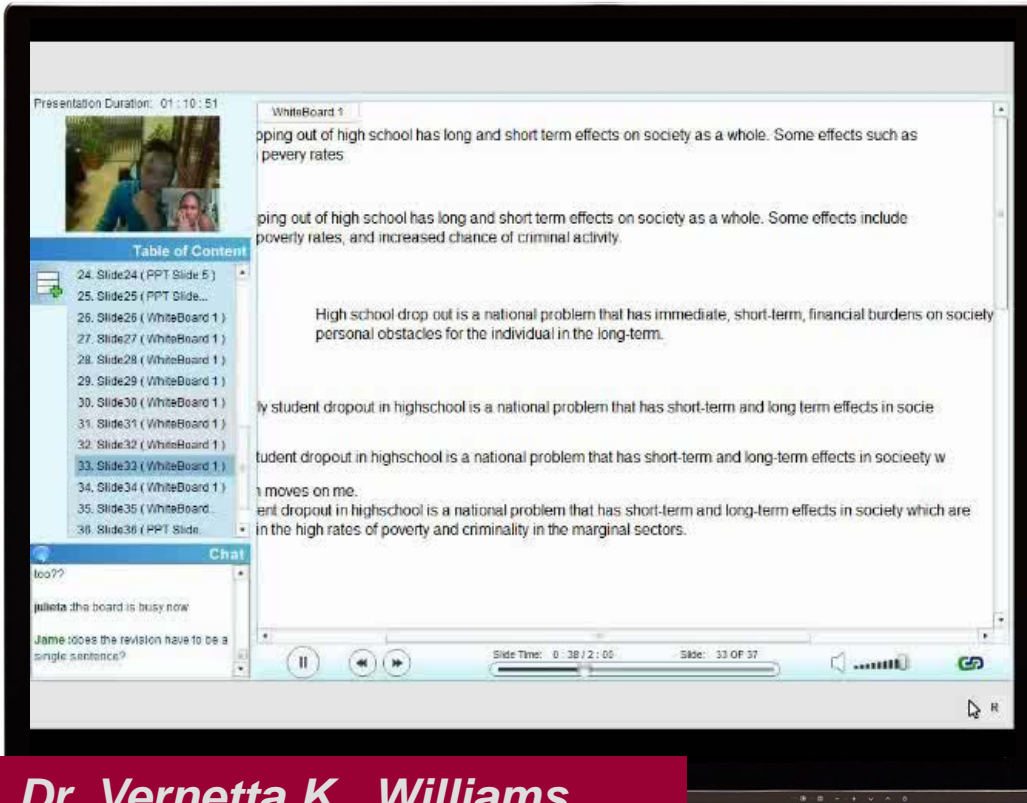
Presentation Duration: 01 : 10 : 51

Table of Content

24. Slide24 ( PPT Slide 5 )
25. Slide25 ( PPT Slide...
26. Slide26 ( WhiteBoard 1 )
27. Slide27 ( WhiteBoard 1 )
28. Slide28 ( WhiteBoard 1 )
29. Slide29 ( WhiteBoard 1 )
30. Slide30 ( WhiteBoard 1 )
31. Slide31 ( WhiteBoard 1 )
32. Slide32 ( WhiteBoard 1 )
33. Slide33 ( WhiteBoard 1 )
34. Slide34 ( WhiteBoard 1 )
35. Slide35 ( WhiteBoard...
36. Slide36 ( PPT Slide...

Chat

too??

julieta :the board is busy now

Jame :does the revision have to be a single sentence?

WhiteBoard 1

pping out of high school has long and short term effects on society as a whole. Some effects such as pevery rates

pping out of high school has long and short term effects on society as a whole. Some effects include poverty rates, and increased chance of criminal activity.

High school drop out is a national problem that has immediate, short-term, financial burdens on society personal obstacles for the individual in the long-term.

ly student dropout in highschool is a national problem that has short-term and long term effects in socie

tudent dropout in highschool is a national problem that has short-term and long-term effects in socieety w

n moves on me.
ent dropout in highschool is a national problem that has short-term and long-term effects in society which are in the high rates of poverty and criminality in the marginal sectors.

Slide Time: 0 : 38 / 2 : 00 Slide: 33 OF 37

R

Dr. Vernetta K. Williams